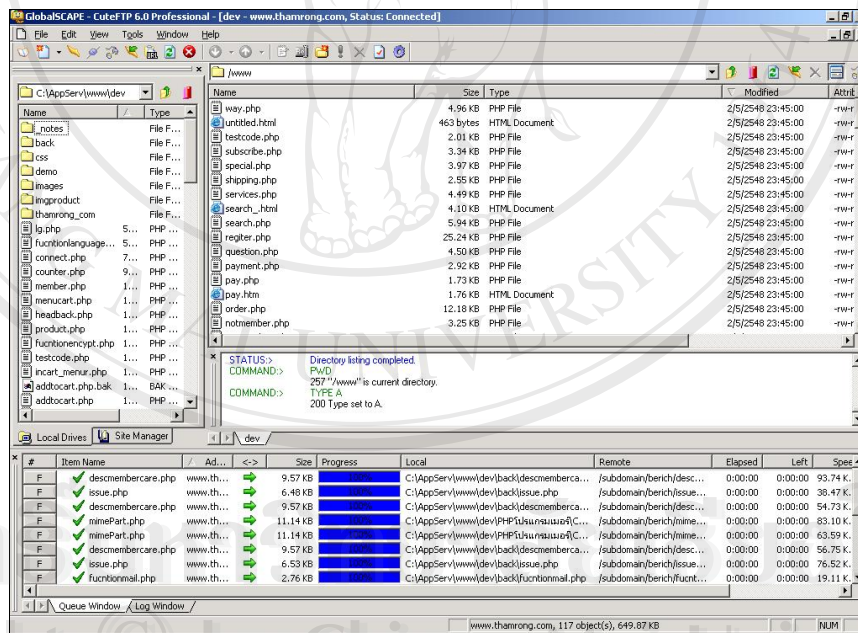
GlobalSCAPE - CuteFTP 6.0 Professional - [dev - www.thamrong.com, Status: Connected]

File Edit View Tools Window Help

C:\AppServ\www\dev

| Name | Type |
|---|---|
| _notes | File F... |
| back | File F... |
| css | File F... |
| demo | File F... |
| images | File F... |
| imgproduct | File F... |
| thamrong_com | File F... |
| lg.php | 5... PHP ... |
| fucntionlanguage... | 5... PHP ... |
| connect.php | 7... PHP ... |
| counter.php | 9... PHP ... |
| member.php | 1... PHP ... |
| menucart.php | 1... PHP ... |
| headback.php | 1... PHP ... |
| product.php | 1... PHP ... |
| fucntionencypt.php | 1... PHP ... |
| testcode.php | 1... PHP ... |
| incart_menur.php | 1... PHP ... |
| addtocart.php.bak | 1... BAK ... |
| addtocart.php | 1... PHP ... |

Local Drives | Site Manager

/www

| Name | Size | Type | Modified | Attrib |
|---|---|---|---|---|
| way.php | 4.96 KB | PHP File | 2/5/2548 23:45:00 | -rw-r |
| untitled.html | 463 bytes | HTML Document | 2/5/2548 23:45:00 | -rw-r |
| testcode.php | 2.01 KB | PHP File | 2/5/2548 23:45:00 | -rw-r |
| subscribe.php | 3.34 KB | PHP File | 2/5/2548 23:45:00 | -rw-r |
| special.php | 3.97 KB | PHP File | 2/5/2548 23:45:00 | -rw-r |
| shipping.php | 2.55 KB | PHP File | 2/5/2548 23:45:00 | -rw-r |
| services.php | 4.49 KB | PHP File | 2/5/2548 23:45:00 | -rw-r |
| search_.html | 4.10 KB | HTML Document | 2/5/2548 23:45:00 | -rw-r |
| search.php | 5.94 KB | PHP File | 2/5/2548 23:45:00 | -rw-r |
| regiter.php | 25.24 KB | PHP File | 2/5/2548 23:45:00 | -rw-r |
| question.php | 4.50 KB | PHP File | 2/5/2548 23:45:00 | -rw-r |
| payment.php | 2.92 KB | PHP File | 2/5/2548 23:45:00 | -rw-r |
| pay.php | 1.73 KB | PHP File | 2/5/2548 23:45:00 | -rw-r |
| pay.htm | 1.76 KB | HTML Document | 2/5/2548 23:45:00 | -rw-r |
| order.php | 12.18 KB | PHP File | 2/5/2548 23:45:00 | -rw-r |
| notmember.php | 3.25 KB | PHP File | 2/5/2548 23:45:00 | -rw-r |

STATUS:> Directory listing completed.
COMMAND:> PWD
257 "/www" is current directory.
COMMAND:> TYPE A
200 Type set to A.

dev

| # | Item Name | Ad... | <-> | Size | Progress | Local | Remote | Elapsed | Left | Spee |
|---|---|---|---|---|---|---|---|---|---|---|
| F | descmembercare.php | www.th... | | 9.57 KB | 100% | C:\AppServ\www\dev\back\descmemberca... | /subdomain/berich/desc... | 0:00:00 | 0:00:00 | 93.74 K. |
| F | issue.php | www.th... | | 6.48 KB | 100% | C:\AppServ\www\dev\back\issue.php | /subdomain/berich/issue... | 0:00:00 | 0:00:00 | 38.47 K. |
| F | descmembercare.php | www.th... | | 9.57 KB | 100% | C:\AppServ\www\dev\back\descmemberca... | /subdomain/berich/desc... | 0:00:00 | 0:00:00 | 54.73 K. |
| F | mimePart.php | www.th... | | 11.14 KB | 100% | C:\AppServ\www\dev\PHPโปรแกรมเมอร์\C... | /subdomain/berich/mime... | 0:00:00 | 0:00:00 | 83.10 K. |
| F | mimePart.php | www.th... | | 11.14 KB | 100% | C:\AppServ\www\dev\PHPโปรแกรมเมอร์\C... | /subdomain/berich/mime... | 0:00:00 | 0:00:00 | 63.59 K. |
| F | descmembercare.php | www.th... | | 9.57 KB | 100% | C:\AppServ\www\dev\back\descmemberca... | /subdomain/berich/desc... | 0:00:00 | 0:00:00 | 56.75 K. |
| F | issue.php | www.th... | | 6.53 KB | 100% | C:\AppServ\www\dev\back\issue.php | /subdomain/berich/issue... | 0:00:00 | 0:00:00 | 76.52 K. |
| F | fucntionmail.php | www.th... | | 2.76 KB | 100% | C:\AppServ\www\dev\back\fucntionmail.php | /subdomain/berich/fucnt... | 0:00:00 | 0:00:00 | 19.11 K. |

Queue Window | Log Window

www.thamrong.com, 117 object(s), 649.87 KB | NUM